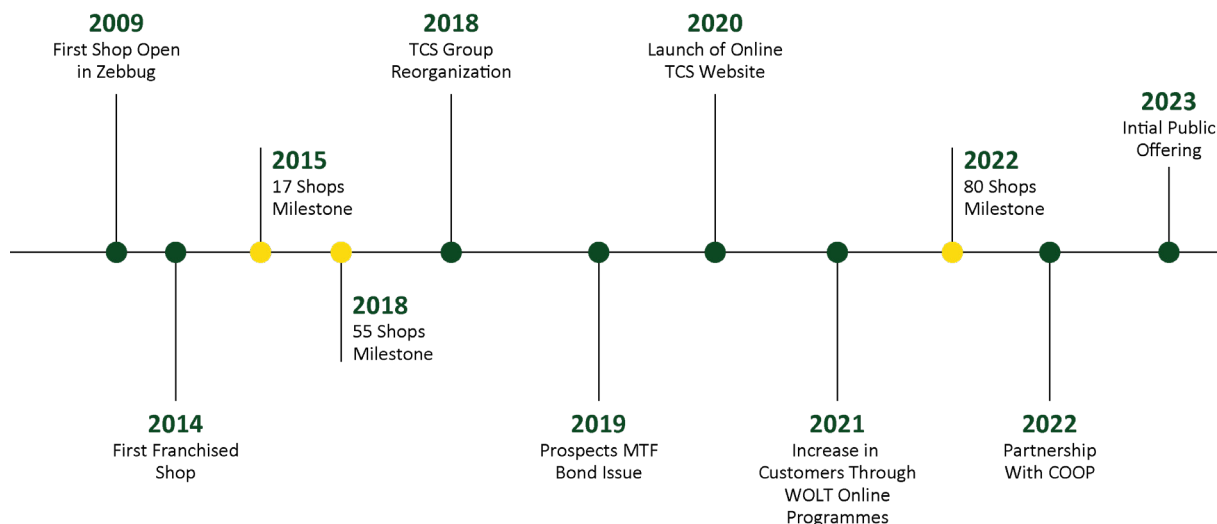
2009
First Shop Open in Zebbug

2015
17 Shops Milestone

2018
TCS Group Reorganization

2020
Launch of Online TCS Website

2022
80 Shops Milestone

2023
Intial Public Offering

2014
First Franchised Shop

2018
55 Shops Milestone

2019
Prospects MTF Bond Issue

2021
Increase in Customers Through WOLT Online Programmes

2022
Partnership With COOP